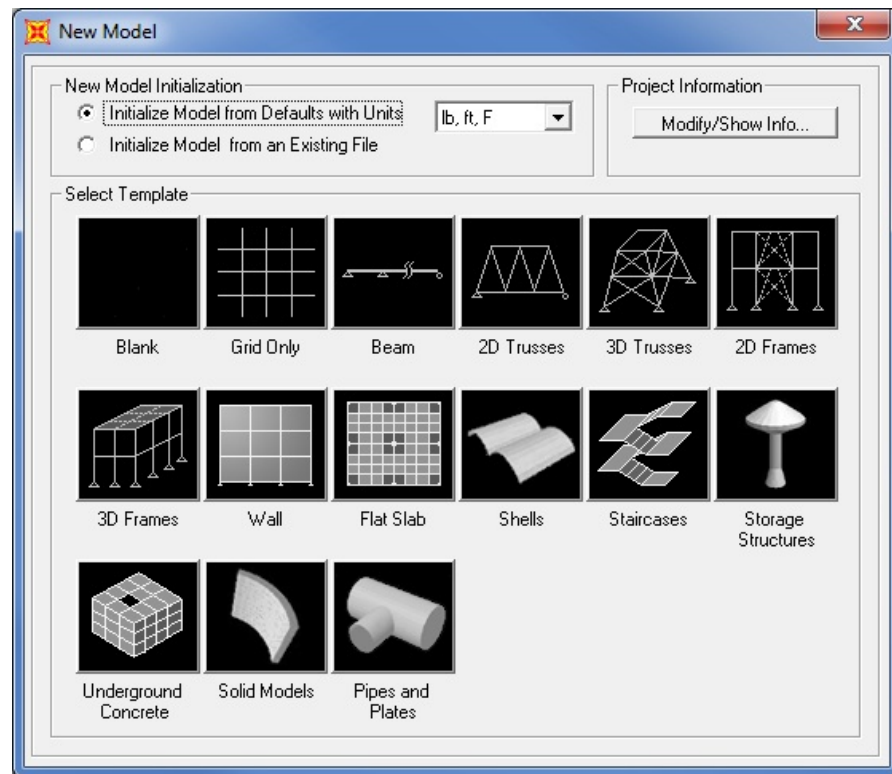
New Model

New Model Initialization

Initialize Model from Defaults with Units

lb, ft, F

Initialize Model from an Existing File

Project Information

Modify/Show Info...

Select Template

Blank

Grid Only

Beam

2D Trusses

3D Trusses

2D Frames

3D Frames

Wall

Flat Slab

Shells

Staircases

Storage Structures

Underground Concrete

Solid Models

Pipes and Plates